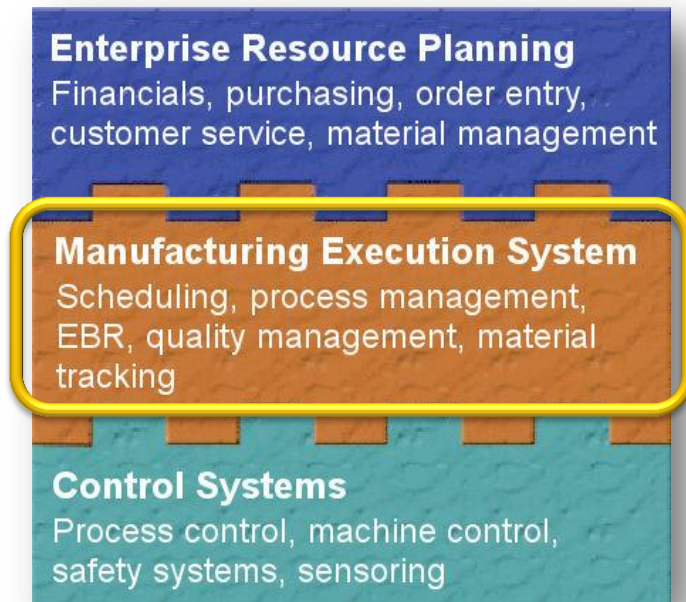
Enterprise Resource Planning
Financials, purchasing, order entry, customer service, material management

Manufacturing Execution System
Scheduling, process management, EBR, quality management, material tracking

Control Systems
Process control, machine control, safety systems, sensoring